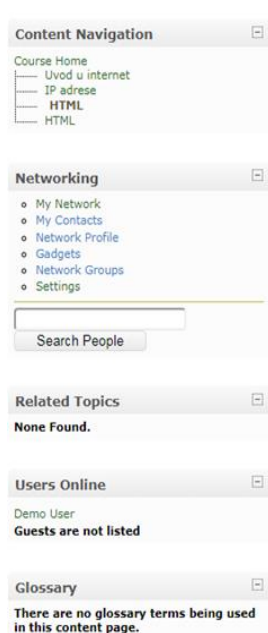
Content Navigation

Course Home
Uvod u internet
IP adrese
HTML
HTML

Networking

- My Network
- My Contacts
- Network Profile
- Gadgets
- Network Groups
- Settings

Search People

Related Topics

None Found.

Users Online

Demo User
Guests are not listed

Glossary

There are no glossary terms being used in this content page.